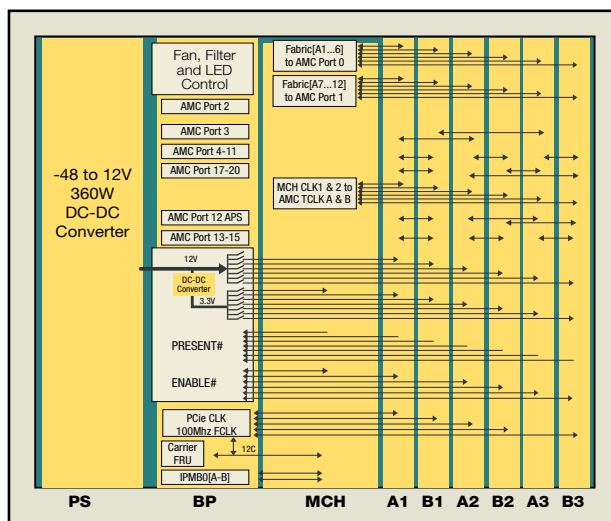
-48 to 12V
360W
DC-DC
Converter

Fan, Filter and LED Control

AMC Port 2

AMC Port 3

AMC Port 4-11

AMC Port 17-20

AMC Port 12 APS

AMC Port 13-15

12V

DC-DC Converter

3.3V

PRESENT#

ENABLE#

PCie CLK 100Mhz FCLK

Carrier FRU

12C

IPMB0[A-B]

Fabric[A1...6] to AMC Port 0

Fabric[A7...12] to AMC Port 1

MCH CLK1 & 2 to AMC TCLK A & B

PS BP MCH A1 B1 A2 B2 A3 B3